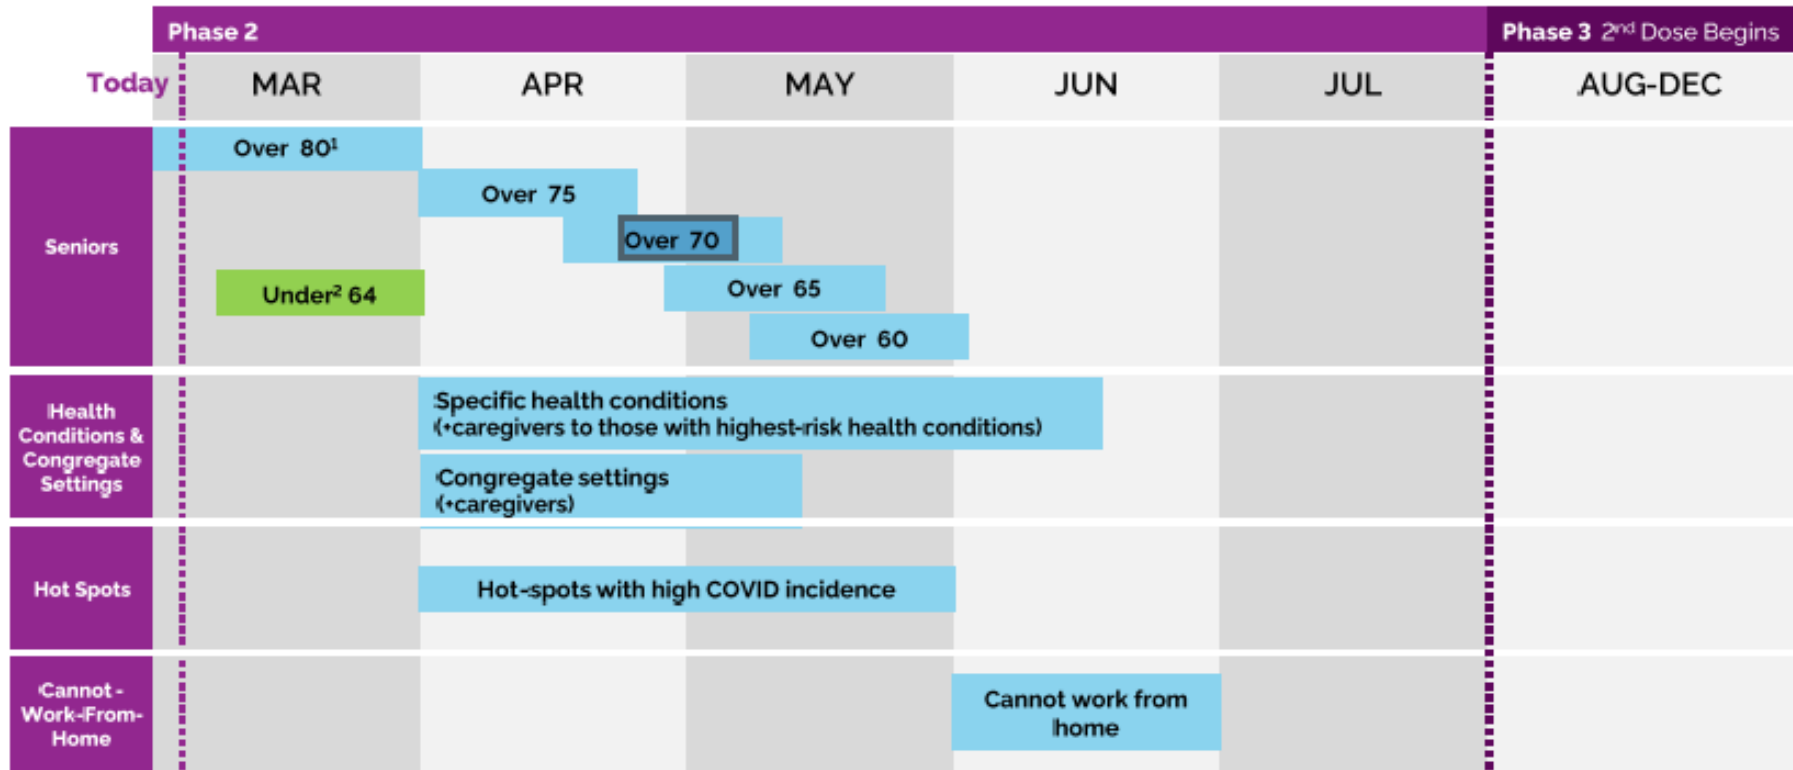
Phase 2

Phase 3 2nd Dose Begins

Today

| | MAR | APR | MAY | JUN | JUL | AUG-DEC |
|---|---|---|---|---|---|---|
| Seniors | Over 80$^1$; Under$^2$ 64 | Over 75; Over 70 | Over 65; Over 60 | | | |
| Health Conditions & Congregate Settings | | Specific health conditions (+caregivers to those with highest-risk health conditions); Congregate settings (+caregivers) | | | | |
| Hot Spots | | Hot-spots with high COVID incidence | | | | |
| Cannot - Work-From-Home | | | | Cannot work from home | | |